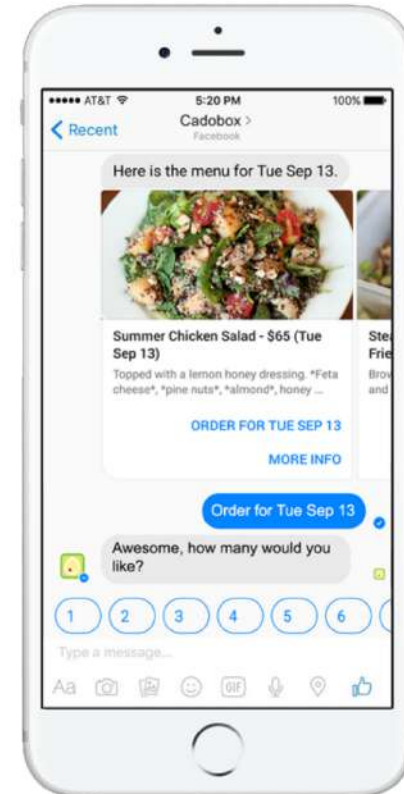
●●●●● AT&T

5:20 PM

100%

Recent

Cadobox >

Facebook

Here is the menu for Tue Sep 13.

Summer Chicken Salad - $65 (Tue Sep 13)

Topped with a lemon honey dressing. *Feta cheese*, *pine nuts*, *almond*, honey ...

ORDER FOR TUE SEP 13

MORE INFO

Ste
Frie
Brov
and

Order for Tue Sep 13

Awesome, how many would you like?

1

2

3

4

5

6

Type a message...

Aa

GIF